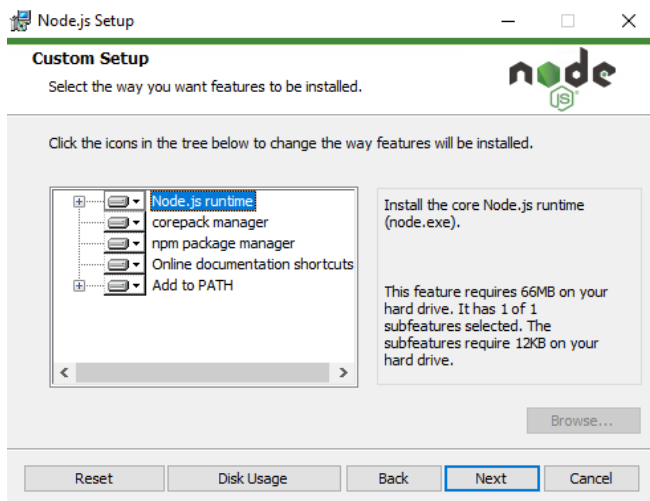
Node.js Setup

Custom Setup

Select the way you want features to be installed.

node JS

Click the icons in the tree below to change the way features will be installed.

Node.js runtime
corepack manager
npm package manager
Online documentation shortcuts
Add to PATH

Install the core Node.js runtime (node.exe).

This feature requires 66MB on your hard drive. It has 1 of 1 subfeatures selected. The subfeatures require 12KB on your hard drive.

Browse...

Reset
Disk Usage
Back
Next
Cancel